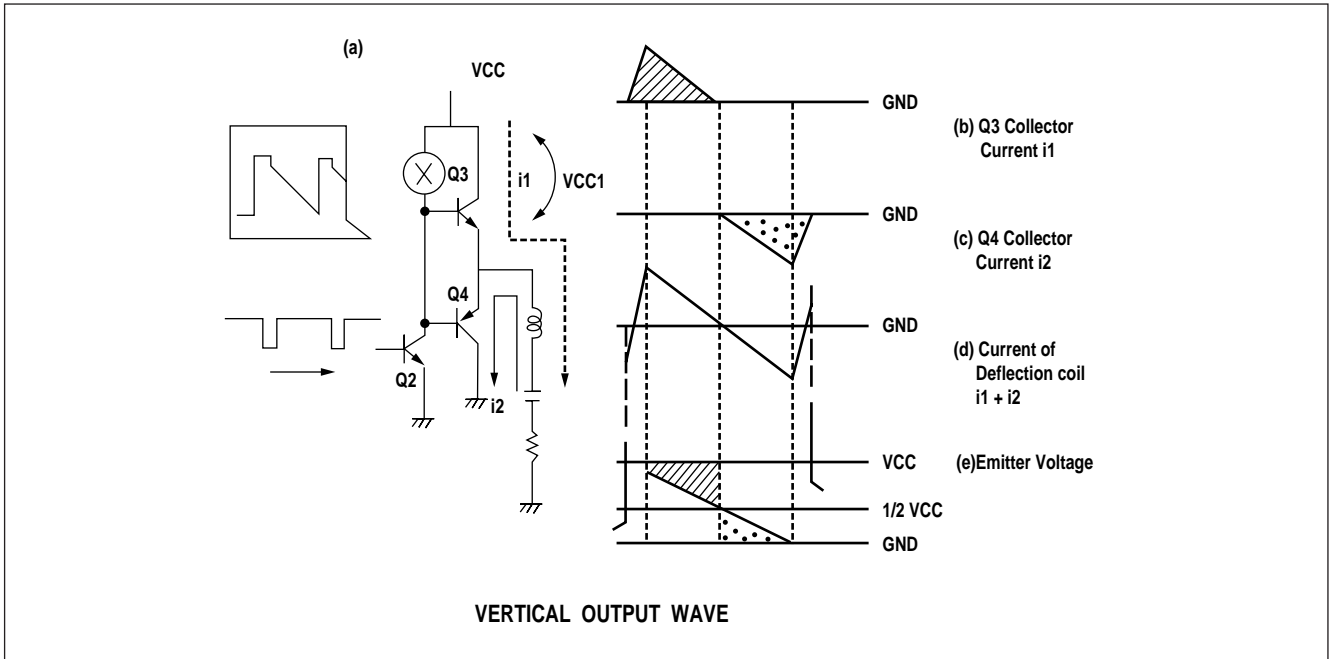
(a)

VCC

Q3

i1

VCC1

Q4

Q2

i2

GND

(b) Q3 Collector Current i1

GND

(c) Q4 Collector Current i2

GND

(d) Current of Deflection coil i1 + i2

VCC

(e)Emitter Voltage

1/2 VCC

GND

VERTICAL OUTPUT WAVE